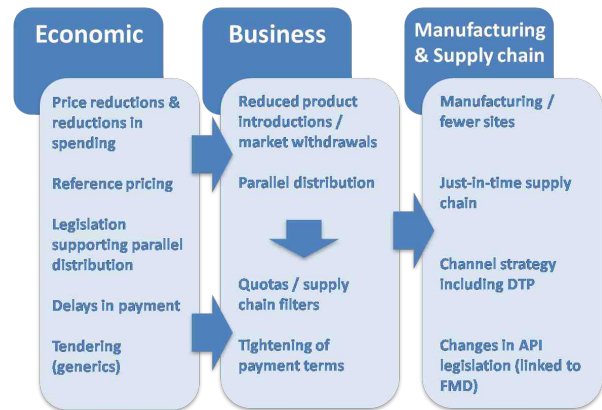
Economic

Price reductions & reductions in spending

Reference pricing

Legislation supporting parallel distribution

Delays in payment

Tendering (generics)

Business

Reduced product introductions / market withdrawals

Parallel distribution

Quotas / supply chain filters

Tightening of payment terms

Manufacturing & Supply chain

Manufacturing / fewer sites

Just-in-time supply chain

Channel strategy including DTP

Changes in API legislation (linked to FMD)